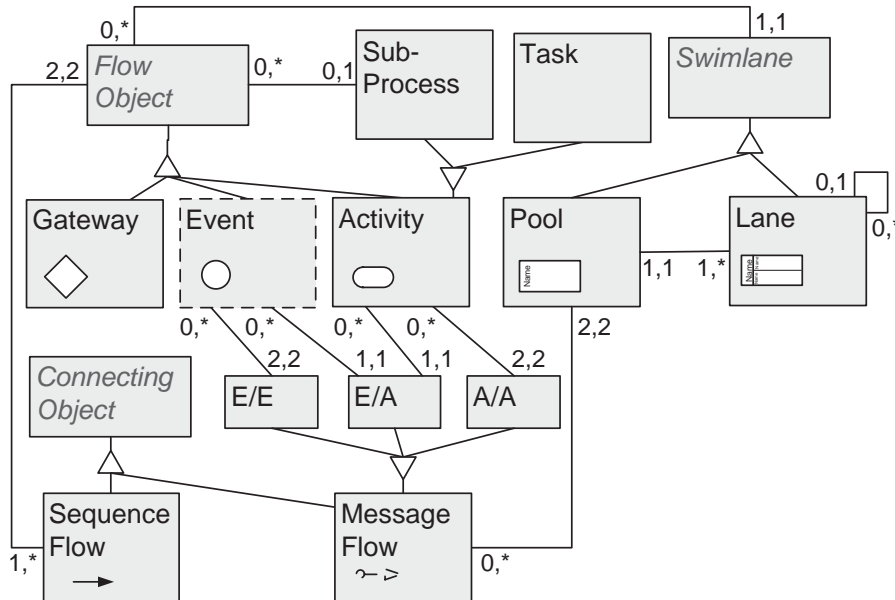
0,*

1,1

2,2

Flow Object

0,*

0,1

Sub-Process

Task

Swimlane

0,1

Gateway

Event

Activity

Pool

Name

1,1

1,*

Lane

Name

0,*

0,*

0,*

0,*

2,2

2,2

1,1

1,1

2,2

Connecting Object

E/E

E/A

A/A

Sequence Flow

Message Flow

1,*

0,*